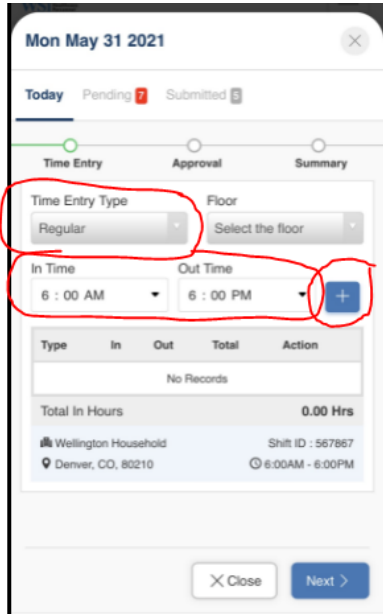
Mon May 31 2021

Today Pending 7 Submitted 5

Time Entry Approval Summary

Time Entry Type
Regular

Floor
Select the floor

In Time
6 : 00 AM

Out Time
6 : 00 PM

+

| Type | In | Out | Total | Action |
|---|---|---|---|---|
| No Records | | | | |

Total In Hours 0.00 Hrs

Wellington Household
Shift ID : 567867
Denver, CO, 80210
6:00AM - 6:00PM

Close
Next